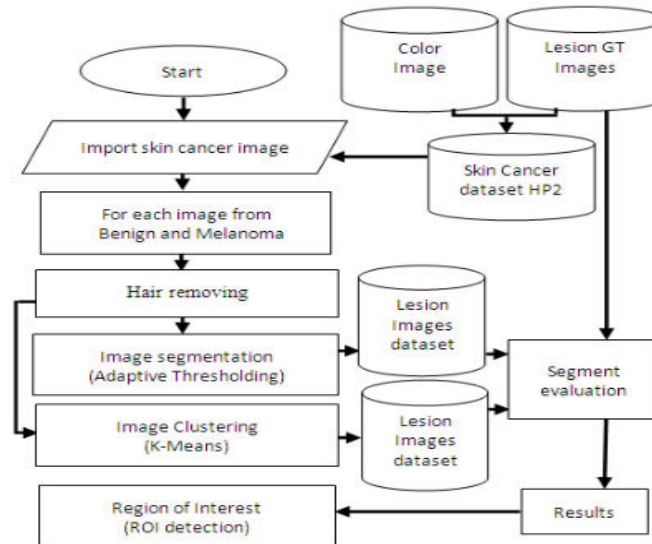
Color Image

Lesion GT Images

Start

Import skin cancer image

Skin Cancer dataset HP2

For each image from Benign and Melanoma

Hair removing

Lesion Images dataset

Image segmentation (Adaptive Thresholding)

Segment evaluation

Image Clustering (K-Means)

Lesion Images dataset

Region of Interest (ROI detection)

Results